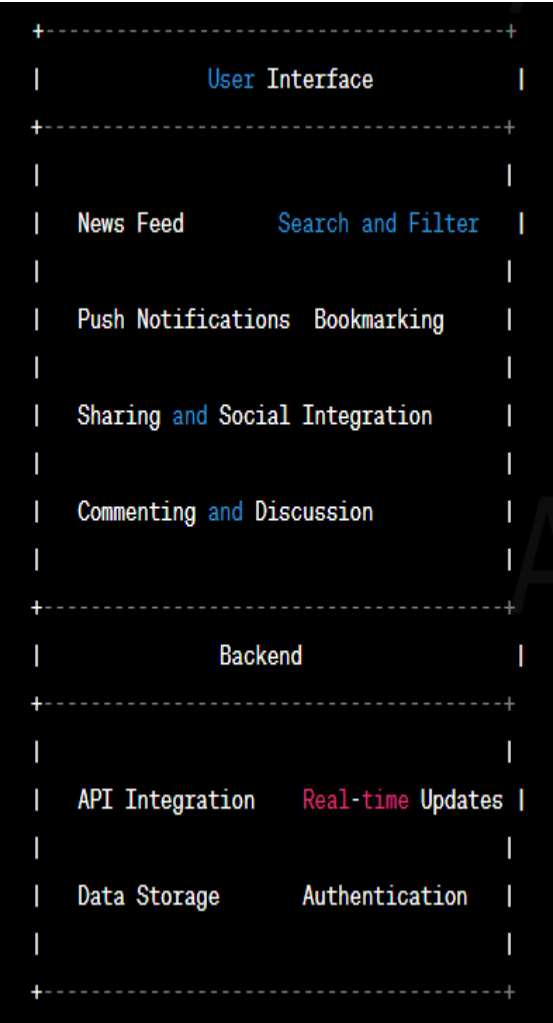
+-----------------------------------------+
| User Interface |
+-----------------------------------------+
| |
| News Feed Search and Filter |
| |
| Push Notifications Bookmarking |
| |
| Sharing and Social Integration |
| |
| Commenting and Discussion |
| |
+-----------------------------------------+
| Backend |
+-----------------------------------------+
| |
| API Integration Real-time Updates |
| |
| Data Storage Authentication |
| |
+-----------------------------------------+